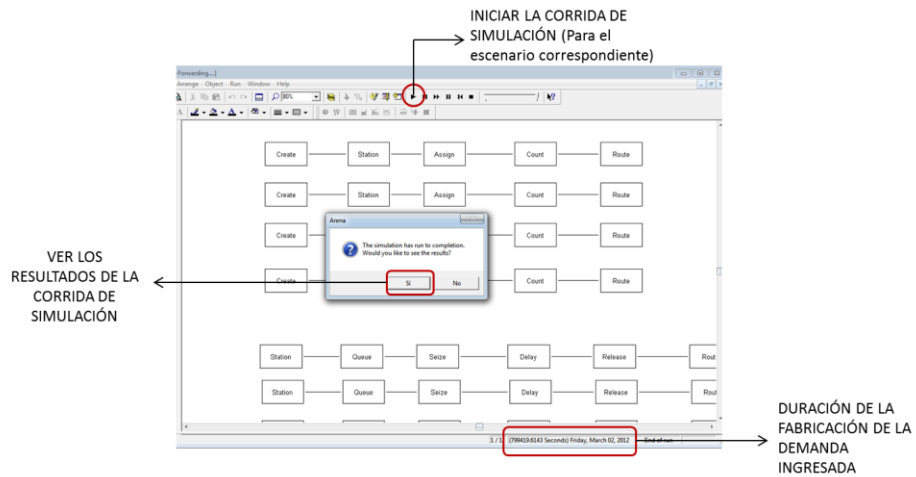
INICIAR LA CORRIDA DE SIMULACIÓN (Para el escenario correspondiente)

Forwarding...]

Arrange Object Run Window Help

80%

Create Station Assign Count Route

Create Station Assign Count Route

Create Count Route

Create Count Route

Arena

The simulation has run to completion. Would you like to see the results?

Sí No

VER LOS RESULTADOS DE LA CORRIDA DE SIMULACIÓN

Station Queue Seize Delay Release Rout

Station Queue Seize Delay Release Rout

1 / 1 (799419.6143 Seconds) Friday, March 02, 2012 End of run

DURACIÓN DE LA FABRICACIÓN DE LA DEMANDA INGRESADA